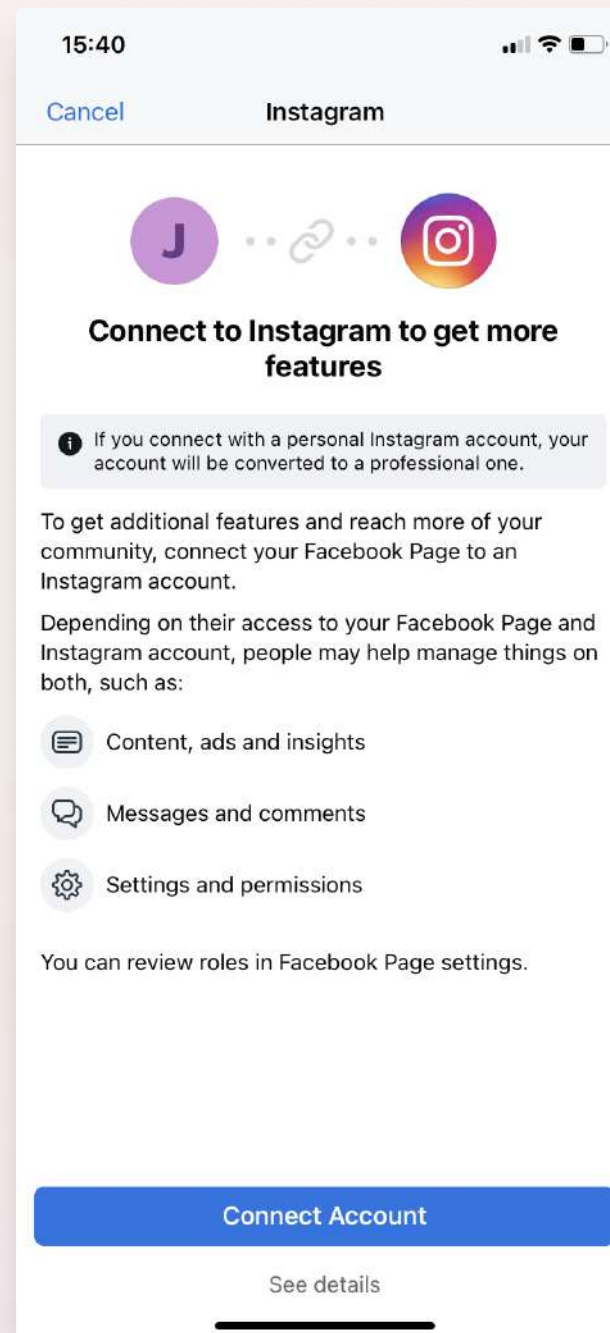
15:40

Cancel Instagram

J

Connect to Instagram to get more features

If you connect with a personal Instagram account, your account will be converted to a professional one.

To get additional features and reach more of your community, connect your Facebook Page to an Instagram account.

Depending on their access to your Facebook Page and Instagram account, people may help manage things on both, such as:

Content, ads and insights

Messages and comments

Settings and permissions

You can review roles in Facebook Page settings.

Connect Account

See details